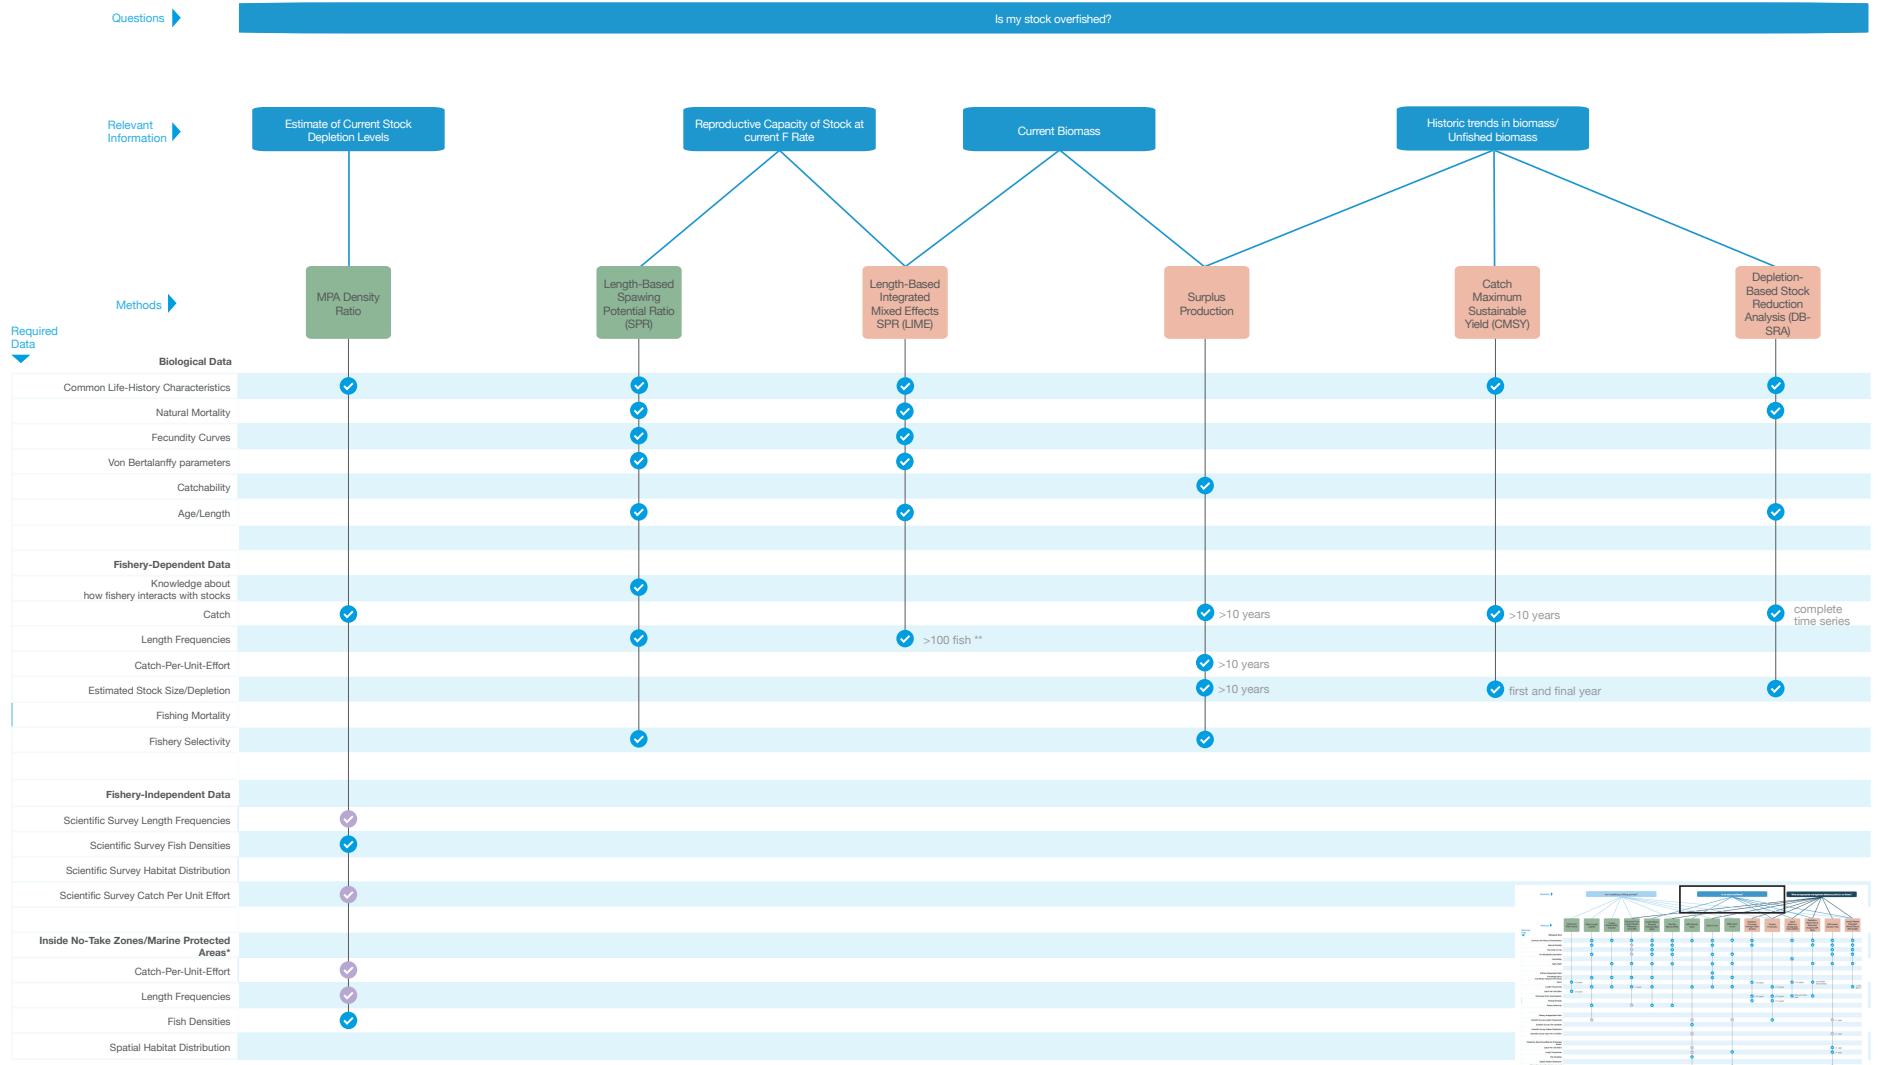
Questions

Is my stock overfished?

Relevant Information

Estimate of Current Stock Depletion Levels

Reproductive Capacity of Stock at current F Rate

Current Biomass

Historic trends in biomass/ Unfished biomass

Methods

MPA Density Ratio

Length-Based Spawing Potential Ratio (SPR)

Length-Based Integrated Mixed Effects SPR (LIME)

Surplus Production

Catch Maximum Sustainable Yield (CMSY)

Depletion-Based Stock Reduction Analysis (DB-SRA)

Required Data

Biological Data

Common Life-History Characteristics

Natural Mortality

Fecundity Curves

Von Bertalanffy parameters

Catchability

Age/Length

Fishery-Dependent Data

Knowledge about how fishery interacts with stocks

Catch

>10 years

>10 years

complete time series

Length Frequencies

>100 fish **

Catch-Per-Unit-Effort

>10 years

Estimated Stock Size/Depletion

>10 years

first and final year

Fishing Mortality

Fishery Selectivity

Fishery-Independent Data

Scientific Survey Length Frequencies

Scientific Survey Fish Densities

Scientific Survey Habitat Distribution

Scientific Survey Catch Per Unit Effort

Inside No-Take Zones/Marine Protected Areas*

Catch-Per-Unit-Effort

Length Frequencies

Fish Densities

Spatial Habitat Distribution